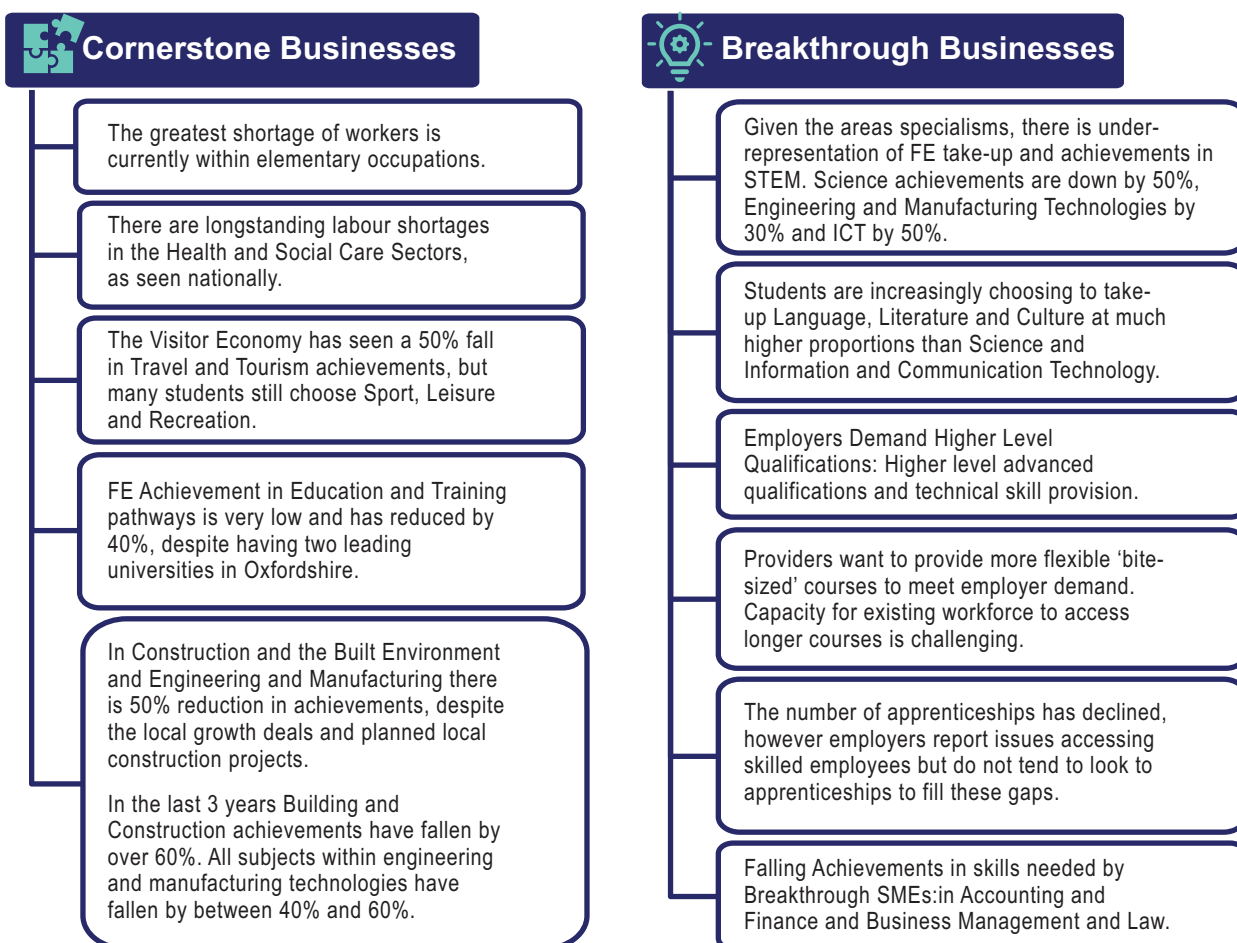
Cornerstone Businesses

The greatest shortage of workers is currently within elementary occupations.

There are longstanding labour shortages in the Health and Social Care Sectors, as seen nationally.

The Visitor Economy has seen a 50% fall in Travel and Tourism achievements, but many students still choose Sport, Leisure and Recreation.

FE Achievement in Education and Training pathways is very low and has reduced by 40%, despite having two leading universities in Oxfordshire.

In Construction and the Built Environment and Engineering and Manufacturing there is 50% reduction in achievements, despite the local growth deals and planned local construction projects.

In the last 3 years Building and Construction achievements have fallen by over 60%. All subjects within engineering and manufacturing technologies have fallen by between 40% and 60%.

Breakthrough Businesses

Given the areas specialisms, there is under-representation of FE take-up and achievements in STEM. Science achievements are down by 50%, Engineering and Manufacturing Technologies by 30% and ICT by 50%.

Students are increasingly choosing to take-up Language, Literature and Culture at much higher proportions than Science and Information and Communication Technology.

Employers Demand Higher Level Qualifications: Higher level advanced qualifications and technical skill provision.

Providers want to provide more flexible ‘bite-sized’ courses to meet employer demand. Capacity for existing workforce to access longer courses is challenging.

The number of apprenticeships has declined, however employers report issues accessing skilled employees but do not tend to look to apprenticeships to fill these gaps.

Falling Achievements in skills needed by Breakthrough SMEs:in Accounting and Finance and Business Management and Law.